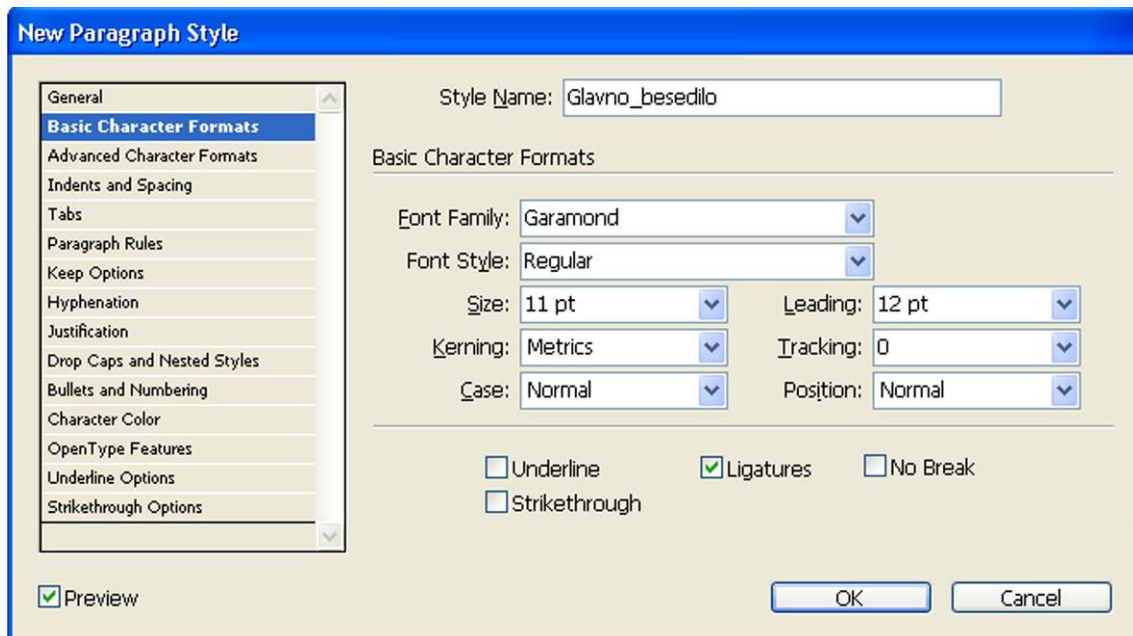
New Paragraph Style

General
Basic Character Formats
Advanced Character Formats
Indents and Spacing
Tabs
Paragraph Rules
Keep Options
Hyphenation
Justification
Drop Caps and Nested Styles
Bullets and Numbering
Character Color
OpenType Features
Underline Options
Strikethrough Options

Style Name: Glavno_besedilo

Basic Character Formats

Font Family: Garamond
Font Style: Regular
Size: 11 pt
Leading: 12 pt
Kerning: Metrics
Tracking: 0
Case: Normal
Position: Normal

Underline
Ligatures
No Break
Strikethrough

Preview

OK
Cancel